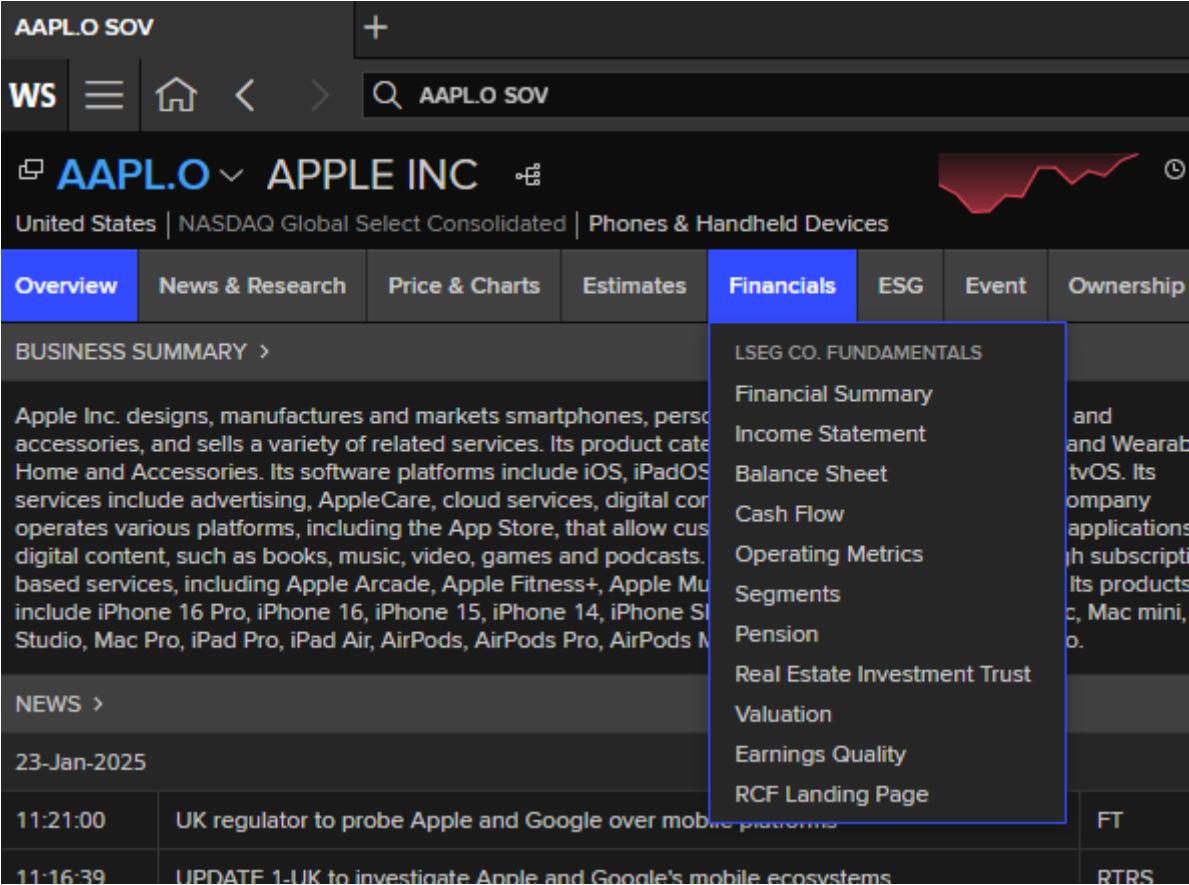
AAPL.O SOV +

WS AAPL.O SOV

AAPL.O APPLE INC

United States | NASDAQ Global Select Consolidated | Phones & Handheld Devices

Overview News & Research Price & Charts Estimates Financials ESG Event Ownership

BUSINESS SUMMARY >

Apple Inc. designs, manufactures and markets smartphones, perso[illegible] and accessories, and sells a variety of related services. Its product cate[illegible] and Wearab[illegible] Home and Accessories. Its software platforms include iOS, iPadOS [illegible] tvOS. Its services include advertising, AppleCare, cloud services, digital co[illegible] ompany operates various platforms, including the App Store, that allow cus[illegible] applications digital content, such as books, music, video, games and podcasts. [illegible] gh subscripti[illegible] based services, including Apple Arcade, Apple Fitness+, Apple Mu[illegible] Its products include iPhone 16 Pro, iPhone 16, iPhone 15, iPhone 14, iPhone S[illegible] c, Mac mini, Studio, Mac Pro, iPad Pro, iPad Air, AirPods, AirPods Pro, AirPods M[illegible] o.

LSEG CO. FUNDAMENTALS
Financial Summary
Income Statement
Balance Sheet
Cash Flow
Operating Metrics
Segments
Pension
Real Estate Investment Trust
Valuation
Earnings Quality
RCF Landing Page

NEWS >

23-Jan-2025

| 11:21:00 | UK regulator to probe Apple and Google over mobile platforms | FT |
|---|---|---|
| 11:16:39 | UPDATE 1-UK to investigate Apple and Google's mobile ecosystems | RTRS |